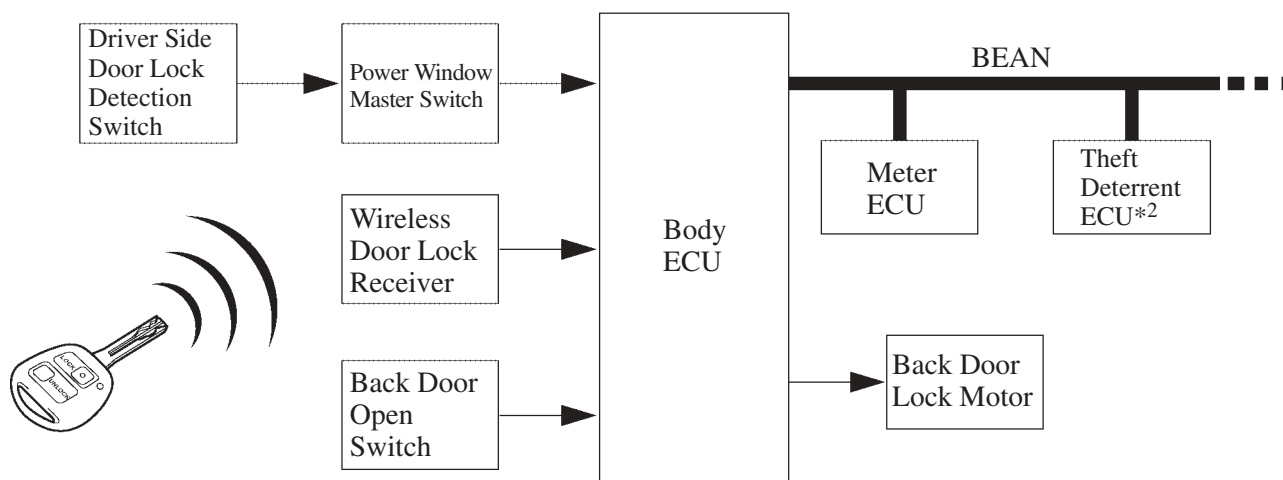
Driver Side Door Lock Detection Switch

Power Window Master Switch

Body ECU

BEAN

Meter ECU

Theft Deterrent ECU*2

Wireless Door Lock Receiver

LOCK

UNLOCK

Back Door Open Switch

Back Door Lock Motor